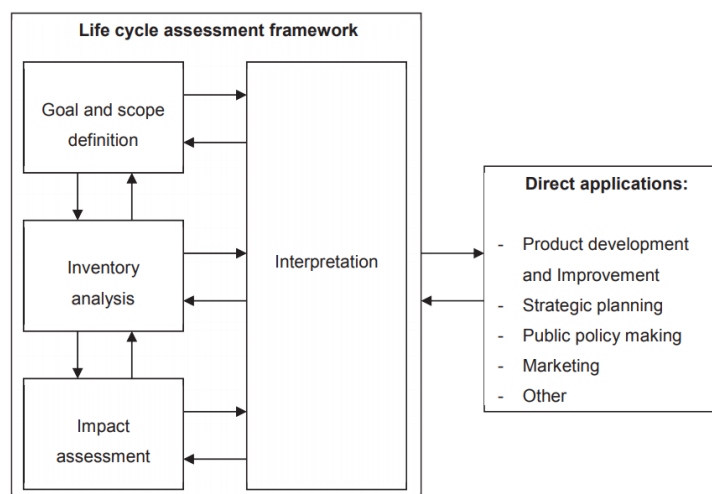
Life cycle assessment framework

Goal and scope definition

Inventory analysis

Impact assessment

Interpretation

Direct applications:

- Product development and Improvement
- Strategic planning
- Public policy making
- Marketing
- Other